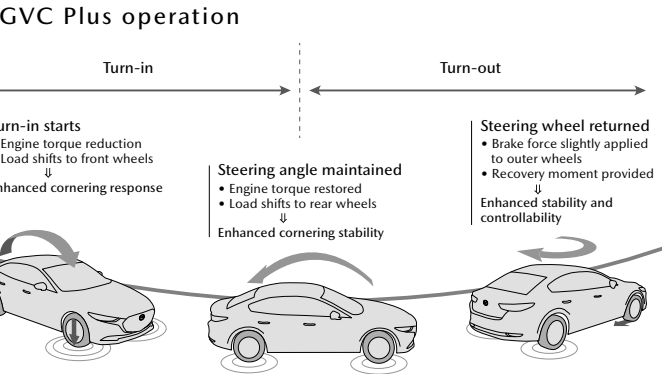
GVC Plus operation

Turn-in

Turn-out

urn-in starts
Engine torque reduction
Load shifts to front wheels
⇓
nhanced cornering response

Steering angle maintained
• Engine torque restored
• Load shifts to rear wheels
⇓
Enhanced cornering stability

Steering wheel returned
• Brake force slightly applied to outer wheels
• Recovery moment provided
⇓
Enhanced stability and controllability